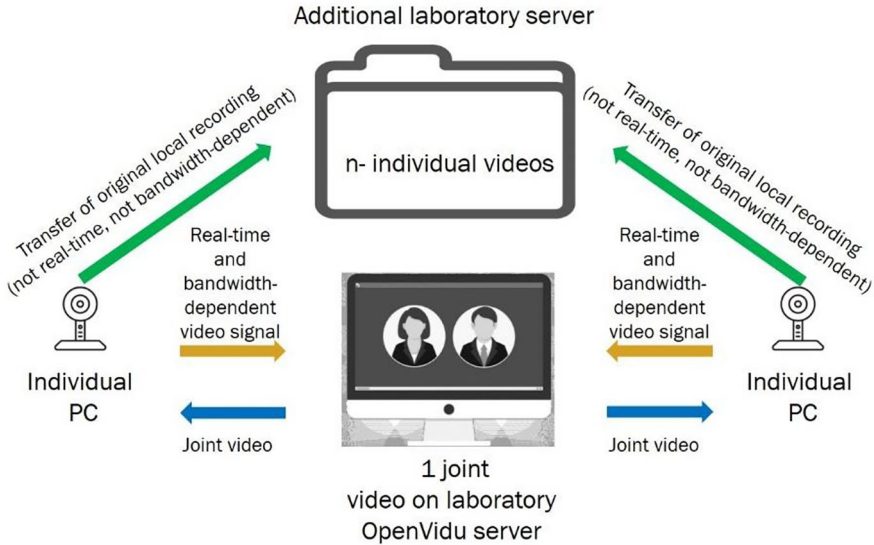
Additional laboratory server

n- individual videos

Transfer of original local recording (not real-time, not bandwidth-dependent)

Transfer of original local recording (not real-time, not bandwidth-dependent)

Real-time and bandwidth-dependent video signal

Real-time and bandwidth-dependent video signal

Individual PC

Joint video

1 joint video on laboratory OpenVidu server

Joint video

Individual PC